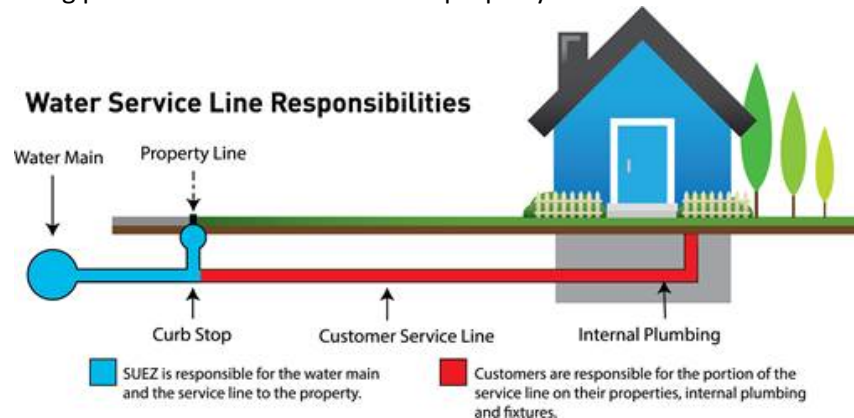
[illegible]

Water Service Line Responsibilities

Water Main

Property Line

Curb Stop

Customer Service Line

Internal Plumbing

SUEZ is responsible for the water main and the service line to the property.

Customers are responsible for the portion of the service line on their properties, internal plumbing and fixtures.